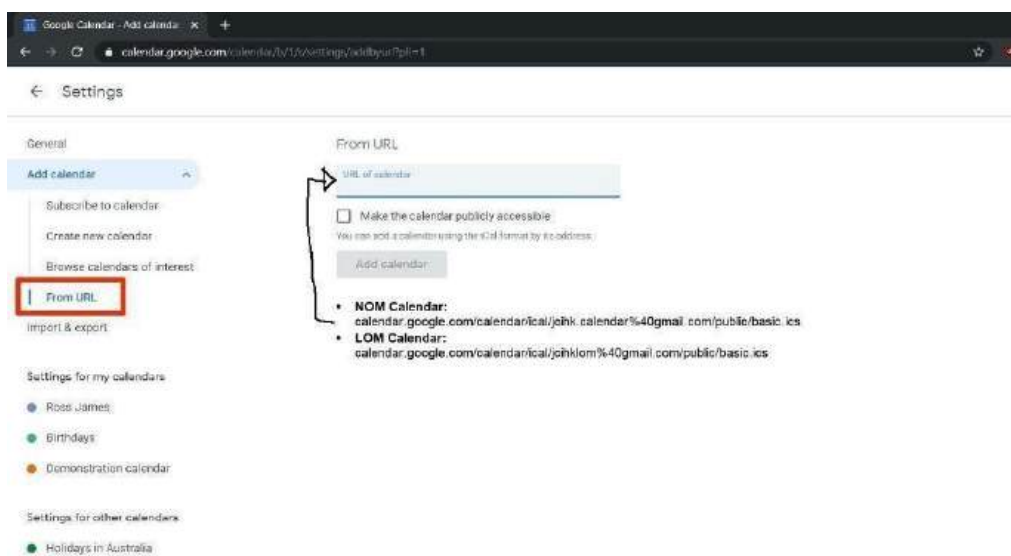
Google Calendar - Add calenda ×  +

calendar.google.com/calendar/b/1/r/settings/addbyurl?pli=1

← Settings

General

Add calendar

Subscribe to calendar

Create new calendar

Browse calendars of interest

From URL

Import & export

Settings for my calendars

Ross James

Birthdays

Demonstration calendar

Settings for other calendars

Holidays in Australia

From URL

URL of calendar

Make the calendar publicly accessible

You can add a calendar using the iCal format by its address

Add calendar

- **NOM Calendar:** calendar.google.com/calendar/ical/jcihk.calendar%40gmail.com/public/basic.ics
- **LOM Calendar:** calendar.google.com/calendar/ical/jcihklom%40gmail.com/public/basic.ics